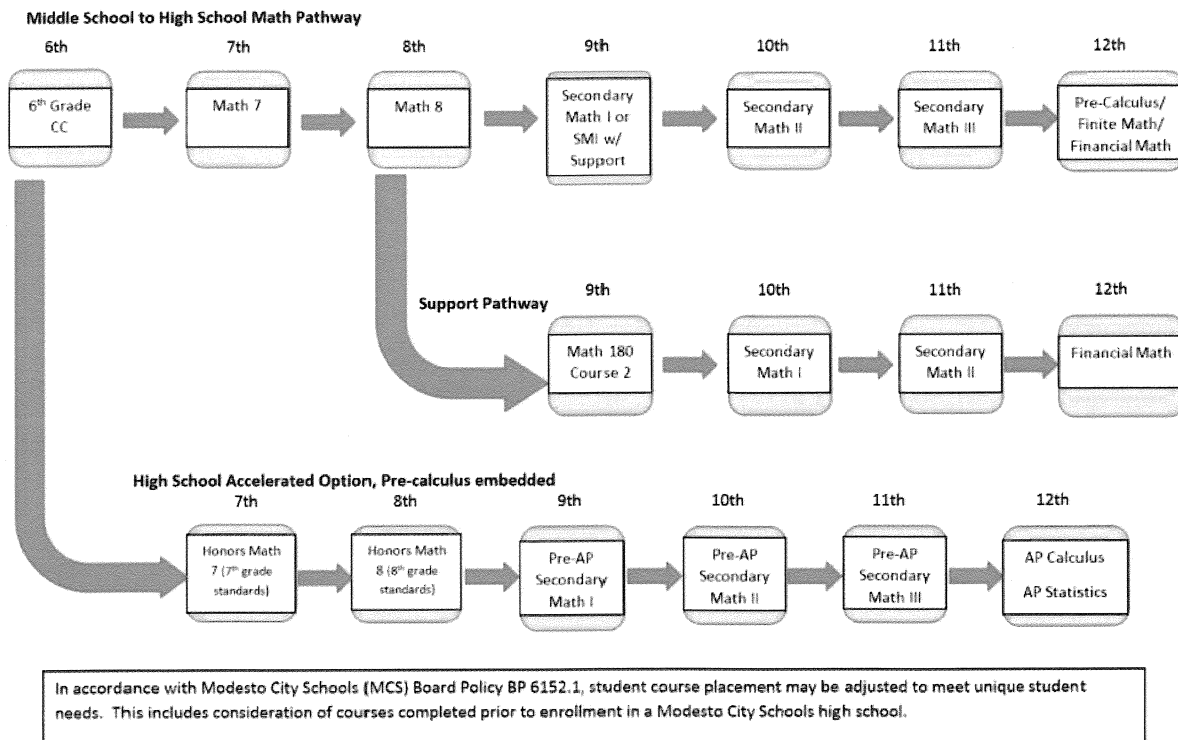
Middle School to High School Math Pathway

6th

7th

8th

9th

10th

11th

12th

6$^{th}$ Grade CC

Math 7

Math 8

Secondary Math I or SMI w/ Support

Secondary Math II

Secondary Math III

Pre-Calculus/ Finite Math/ Financial Math

Support Pathway

9th

10th

11th

12th

Math 180 Course 2

Secondary Math I

Secondary Math II

Financial Math

High School Accelerated Option, Pre-calculus embedded

7th

8th

9th

10th

11th

12th

Honors Math 7 (7$^{th}$ grade standards)

Honors Math 8 (8$^{th}$ grade standards)

Pre-AP Secondary Math I

Pre-AP Secondary Math II

Pre-AP Secondary Math III

AP Calculus

AP Statistics

In accordance with Modesto City Schools (MCS) Board Policy BP 6152.1, student course placement may be adjusted to meet unique student needs. This includes consideration of courses completed prior to enrollment in a Modesto City Schools high school.